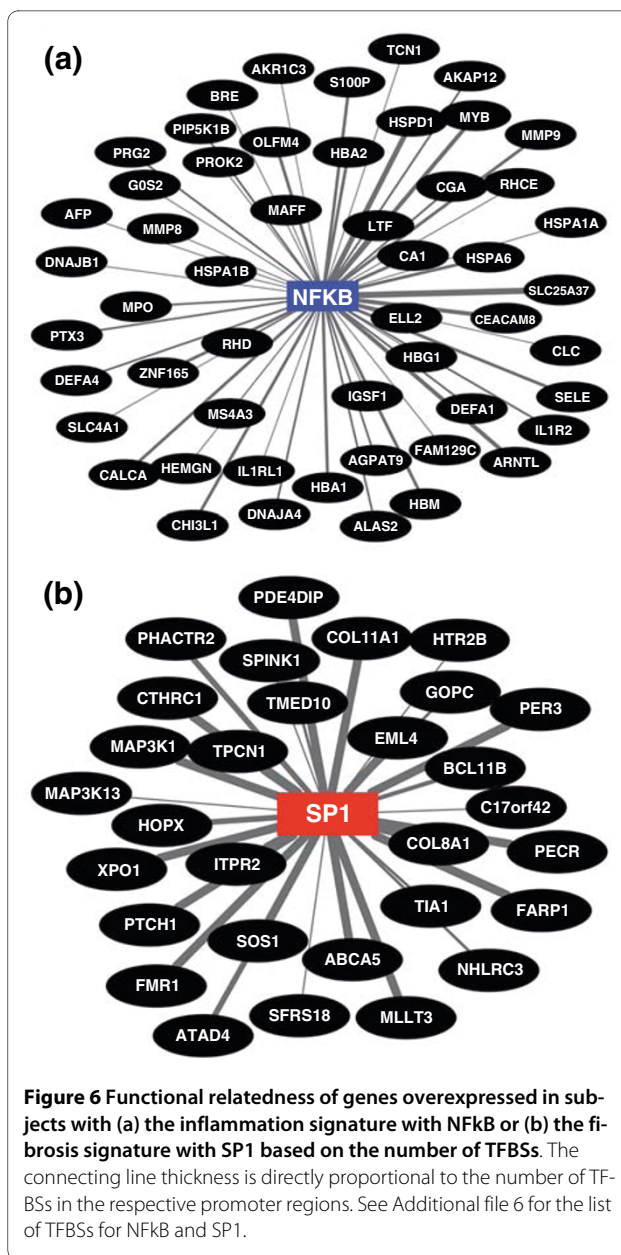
(a)

TCN1
AKR1C3
AKAP12
S100P
BRE
MYB
HSPD1
PIP5K1B
OLFM4
MMP9
PRG2
PROK2
HBA2
RHCE
CGA
G0S2
MAFF
HSPA1A
AFP
LTF
MMP8
CA1
HSPA6
DNAJB1
HSPA1B
NFKB
SLC25A37
MPO
CEACAM8
ELL2
PTX3
RHD
CLC
HBG1
DEFA4
ZNF165
SELE
IGSF1
SLC4A1
DEFA1
MS4A3
IL1R2
FAM129C
ARNTL
CALCA
HEMGN
AGPAT9
IL1RL1
HBA1
HBM
CHI3L1
DNAJA4
ALAS2

(b)

PDE4DIP
PHACTR2
COL11A1
HTR2B
SPINK1
GOPC
CTHRC1
TMED10
PER3
EML4
MAP3K1
TPCN1
BCL11B
MAP3K13
SP1
C17orf42
HOPX
COL8A1
PECR
XPO1
ITPR2
TIA1
FARP1
PTCH1
SOS1
NHLRC3
ABCA5
FMR1
SFRS18
MLLT3
ATAD4

**Figure 6 Functional relatedness of genes overexpressed in subjects with (a) the inflammation signature with NFkB or (b) the fibrosis signature with SP1 based on the number of TFBSs**. The connecting line thickness is directly proportional to the number of TFBSs in the respective promoter regions. See Additional file 6 for the list of TFBSs for NFkB and SP1.